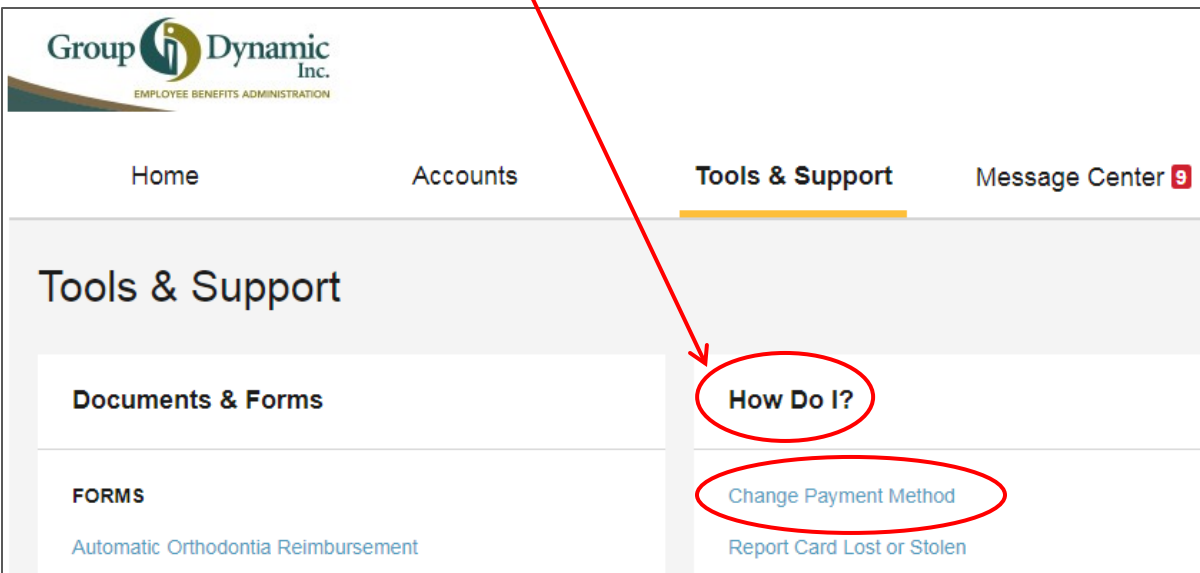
Group Dynamic Inc.
EMPLOYEE BENEFITS ADMINISTRATION

Home Accounts Tools & Support Message Center 9

Tools & Support

Documents & Forms

FORMS

Automatic Orthodontia Reimbursement

How Do I?

Change Payment Method

Report Card Lost or Stolen